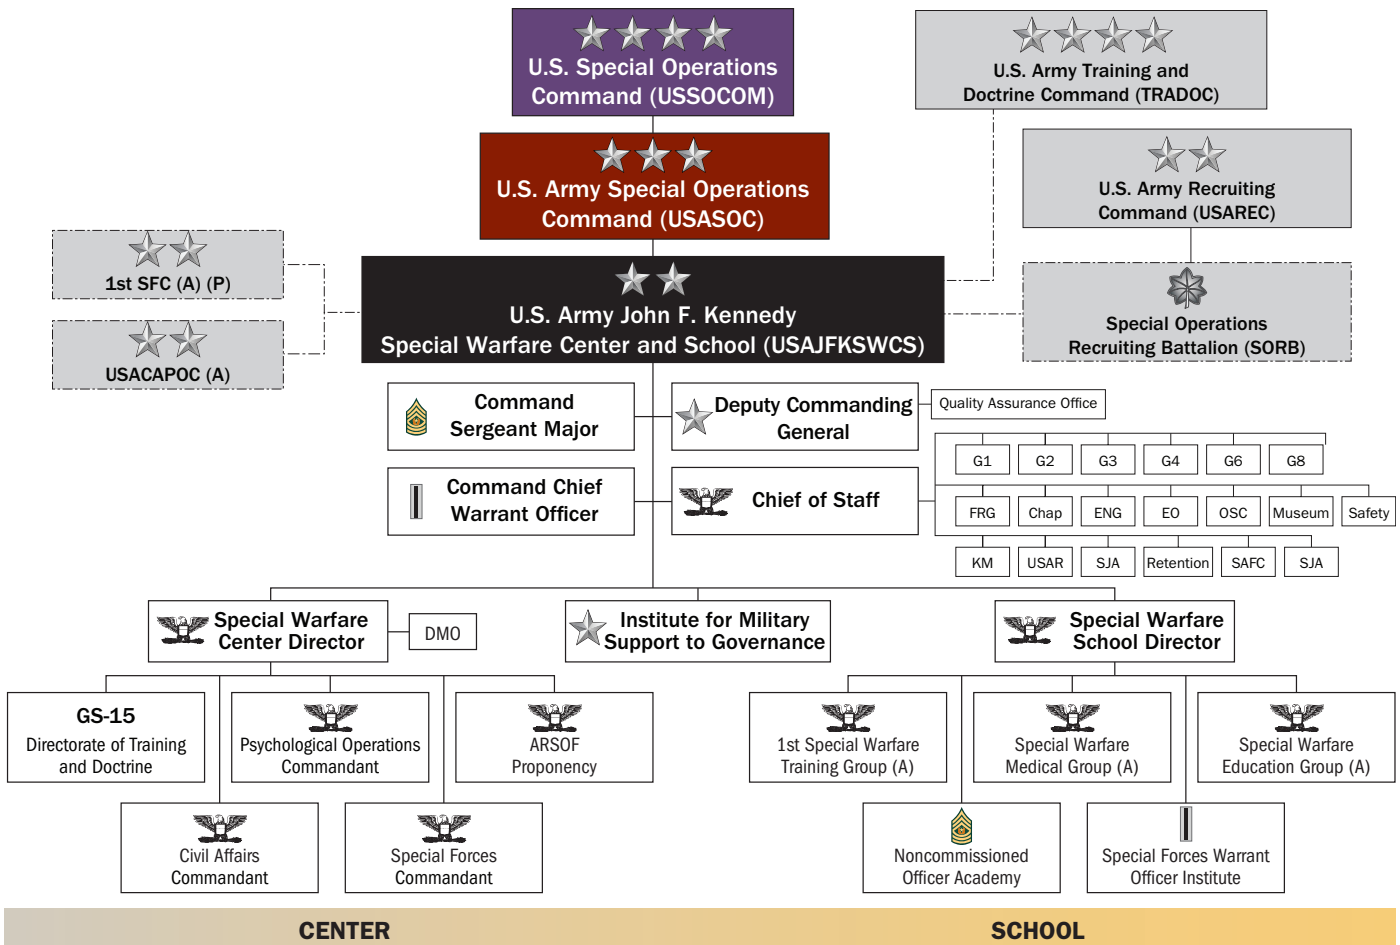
U.S. Special Operations Command (USSOCOM)

U.S. Army Training and Doctrine Command (TRADOC)

U.S. Army Special Operations Command (USASOC)

U.S. Army Recruiting Command (USAREC)

1st SFC (A) (P)

USACAPOC (A)

U.S. Army John F. Kennedy Special Warfare Center and School (USAJFKSWCS)

Special Operations Recruiting Battalion (SORB)

Command Sergeant Major

Deputy Commanding General

Quality Assurance Office

Command Chief Warrant Officer

Chief of Staff

| G1 | G2 | G3 | G4 | G6 | G8 | |
|---|---|---|---|---|---|---|
| FRG | Chap | ENG | EO | OSC | Museum | Safety |
| KM | USAR | SJA | Retention | SAFC | SJA | |

Special Warfare Center Director

DMO

Institute for Military Support to Governance

Special Warfare School Director

GS-15
Directorate of Training and Doctrine

Psychological Operations Commandant

ARSOF Proponency

1st Special Warfare Training Group (A)

Special Warfare Medical Group (A)

Special Warfare Education Group (A)

Civil Affairs Commandant

Special Forces Commandant

Noncommissioned Officer Academy

Special Forces Warrant Officer Institute

CENTER

SCHOOL